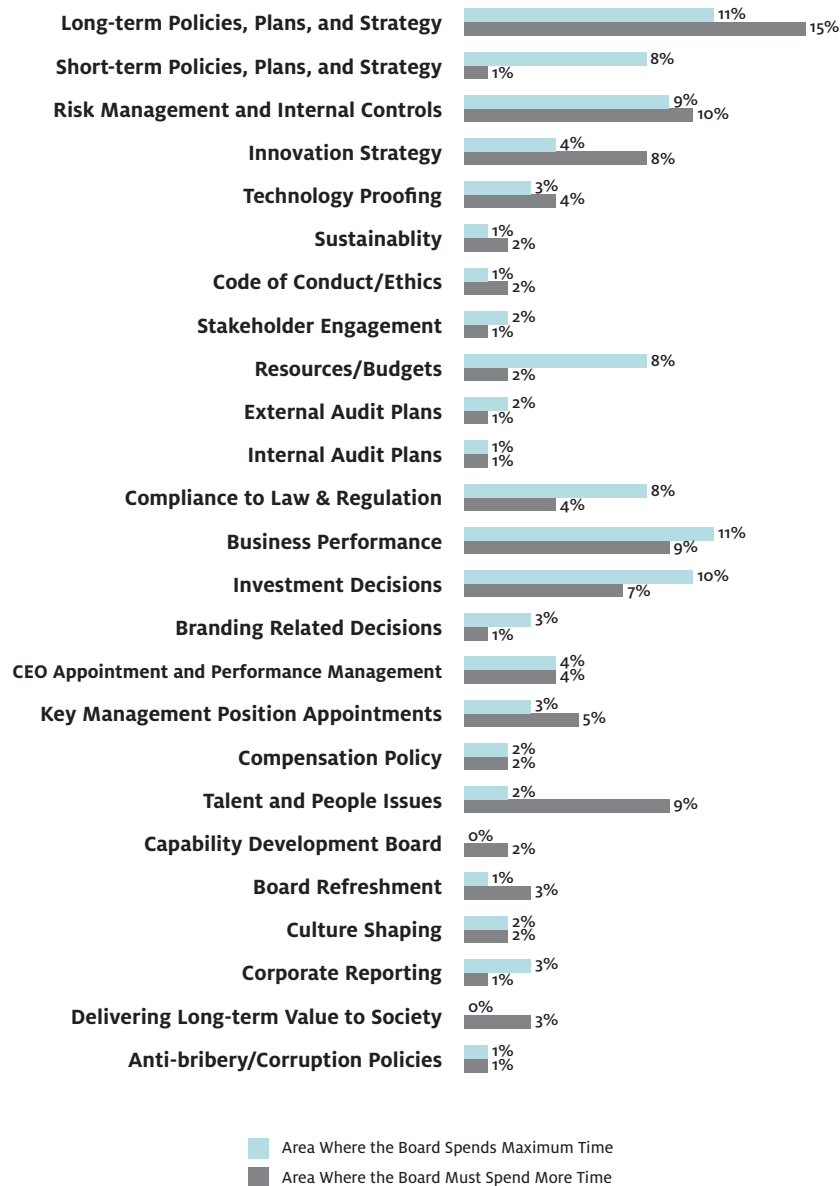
Long-term Policies, Plans, and Strategy 11% 15%
Short-term Policies, Plans, and Strategy 8% 1%
Risk Management and Internal Controls 9% 10%
Innovation Strategy 4% 8%
Technology Proofing 3% 4%
Sustainablity 1% 2%
Code of Conduct/Ethics 1% 2%
Stakeholder Engagement 2% 1%
Resources/Budgets 8% 2%
External Audit Plans 2% 1%
Internal Audit Plans 1% 1%
Compliance to Law & Regulation 8% 4%
Business Performance 11% 9%
Investment Decisions 10% 7%
Branding Related Decisions 3% 1%
CEO Appointment and Performance Management 4% 4%
Key Management Position Appointments 3% 5%
Compensation Policy 2% 2%
Talent and People Issues 2% 9%
Capability Development Board 0% 2%
Board Refreshment 1% 3%
Culture Shaping 2% 2%
Corporate Reporting 3% 1%
Delivering Long-term Value to Society 0% 3%
Anti-bribery/Corruption Policies 1% 1%

Area Where the Board Spends Maximum Time
Area Where the Board Must Spend More Time